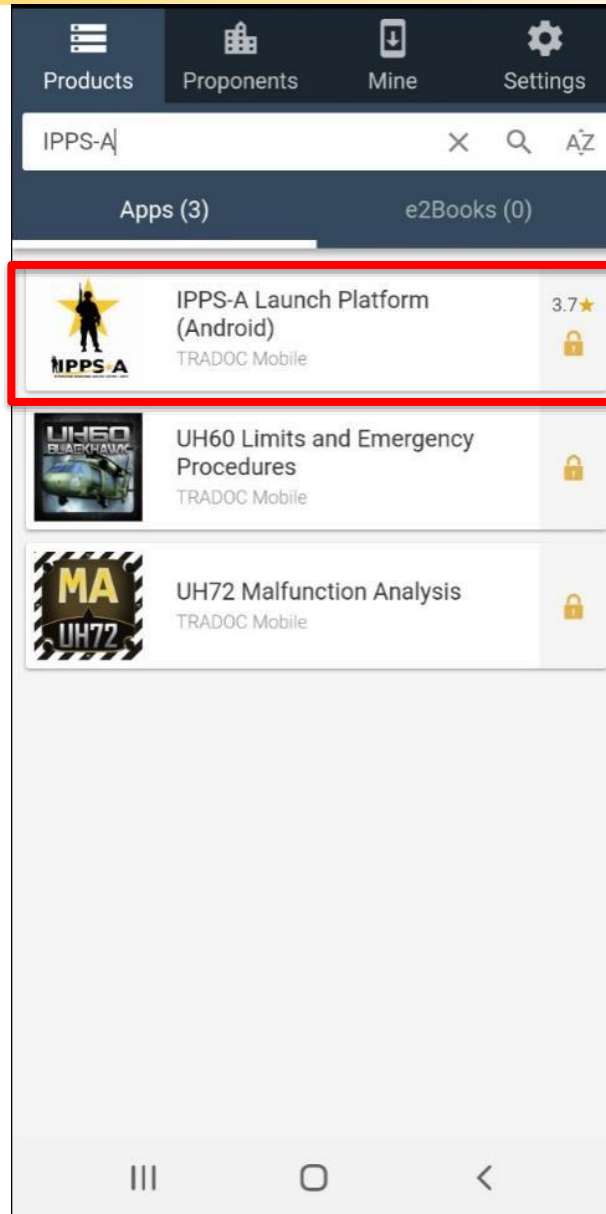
Products Proponents Mine Settings

IPPS-A

AZ

Apps (3) e2Books (0)

IPPS-A
IPPS-A Launch Platform (Android)
TRADOC Mobile
3.7★

UH60 BLACKHAWK
UH60 Limits and Emergency Procedures
TRADOC Mobile

MA UH72
UH72 Malfunction Analysis
TRADOC Mobile